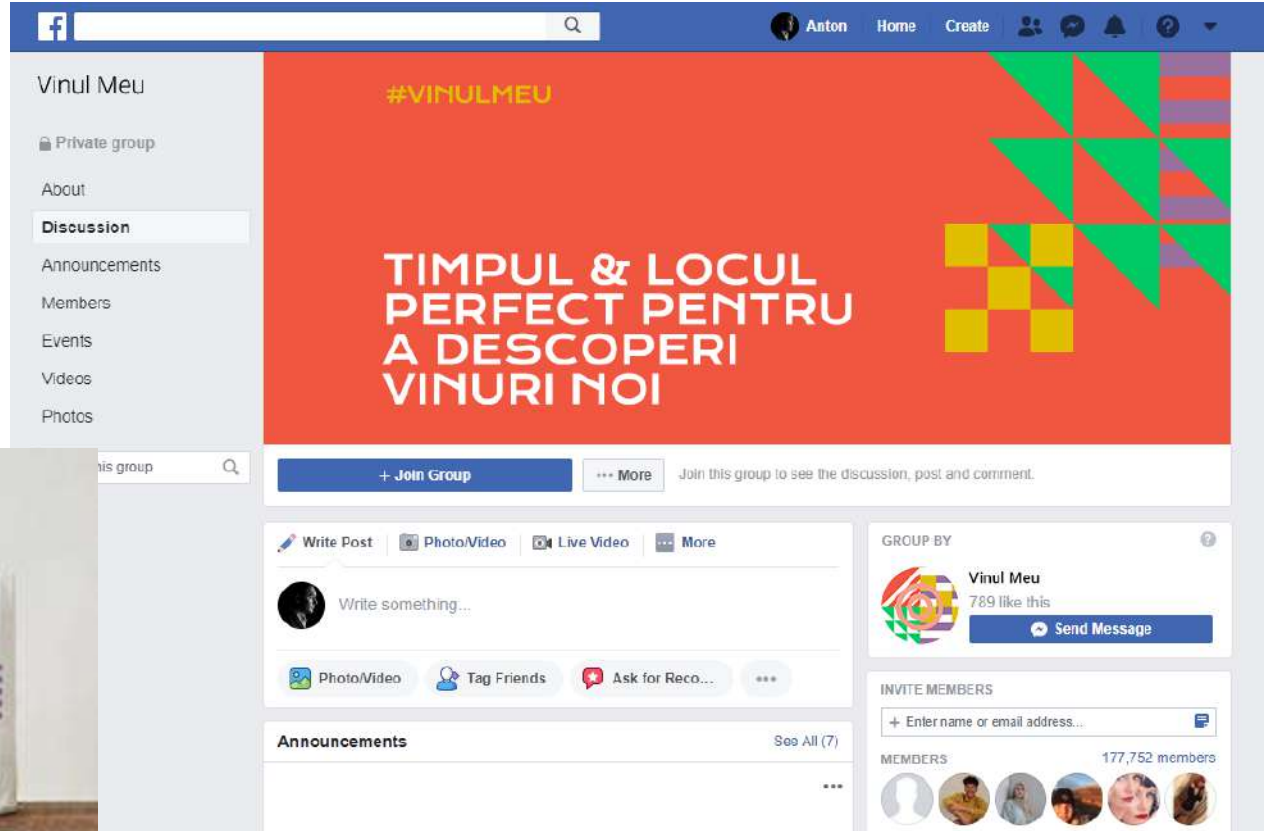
Anton Home Create

Vinul Meu

Private group

About

Discussion

Announcements

Members

Events

Videos

Photos

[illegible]his group

#VINULMEU

TIMPUL & LOCUL PERFECT PENTRU A DESCOPERI VINURI NOI

+ Join Group

··· More

Join this group to see the discussion, post and comment.

Write Post

Photo/Video

Live Video

More

Write something...

Photo/Video

Tag Friends

Ask for Reco...

···

Announcements

See All (7)

···

GROUP BY

Vinul Meu

789 like this

Send Message

INVITE MEMBERS

+ Enter name or email address...

MEMBERS

177,752 members